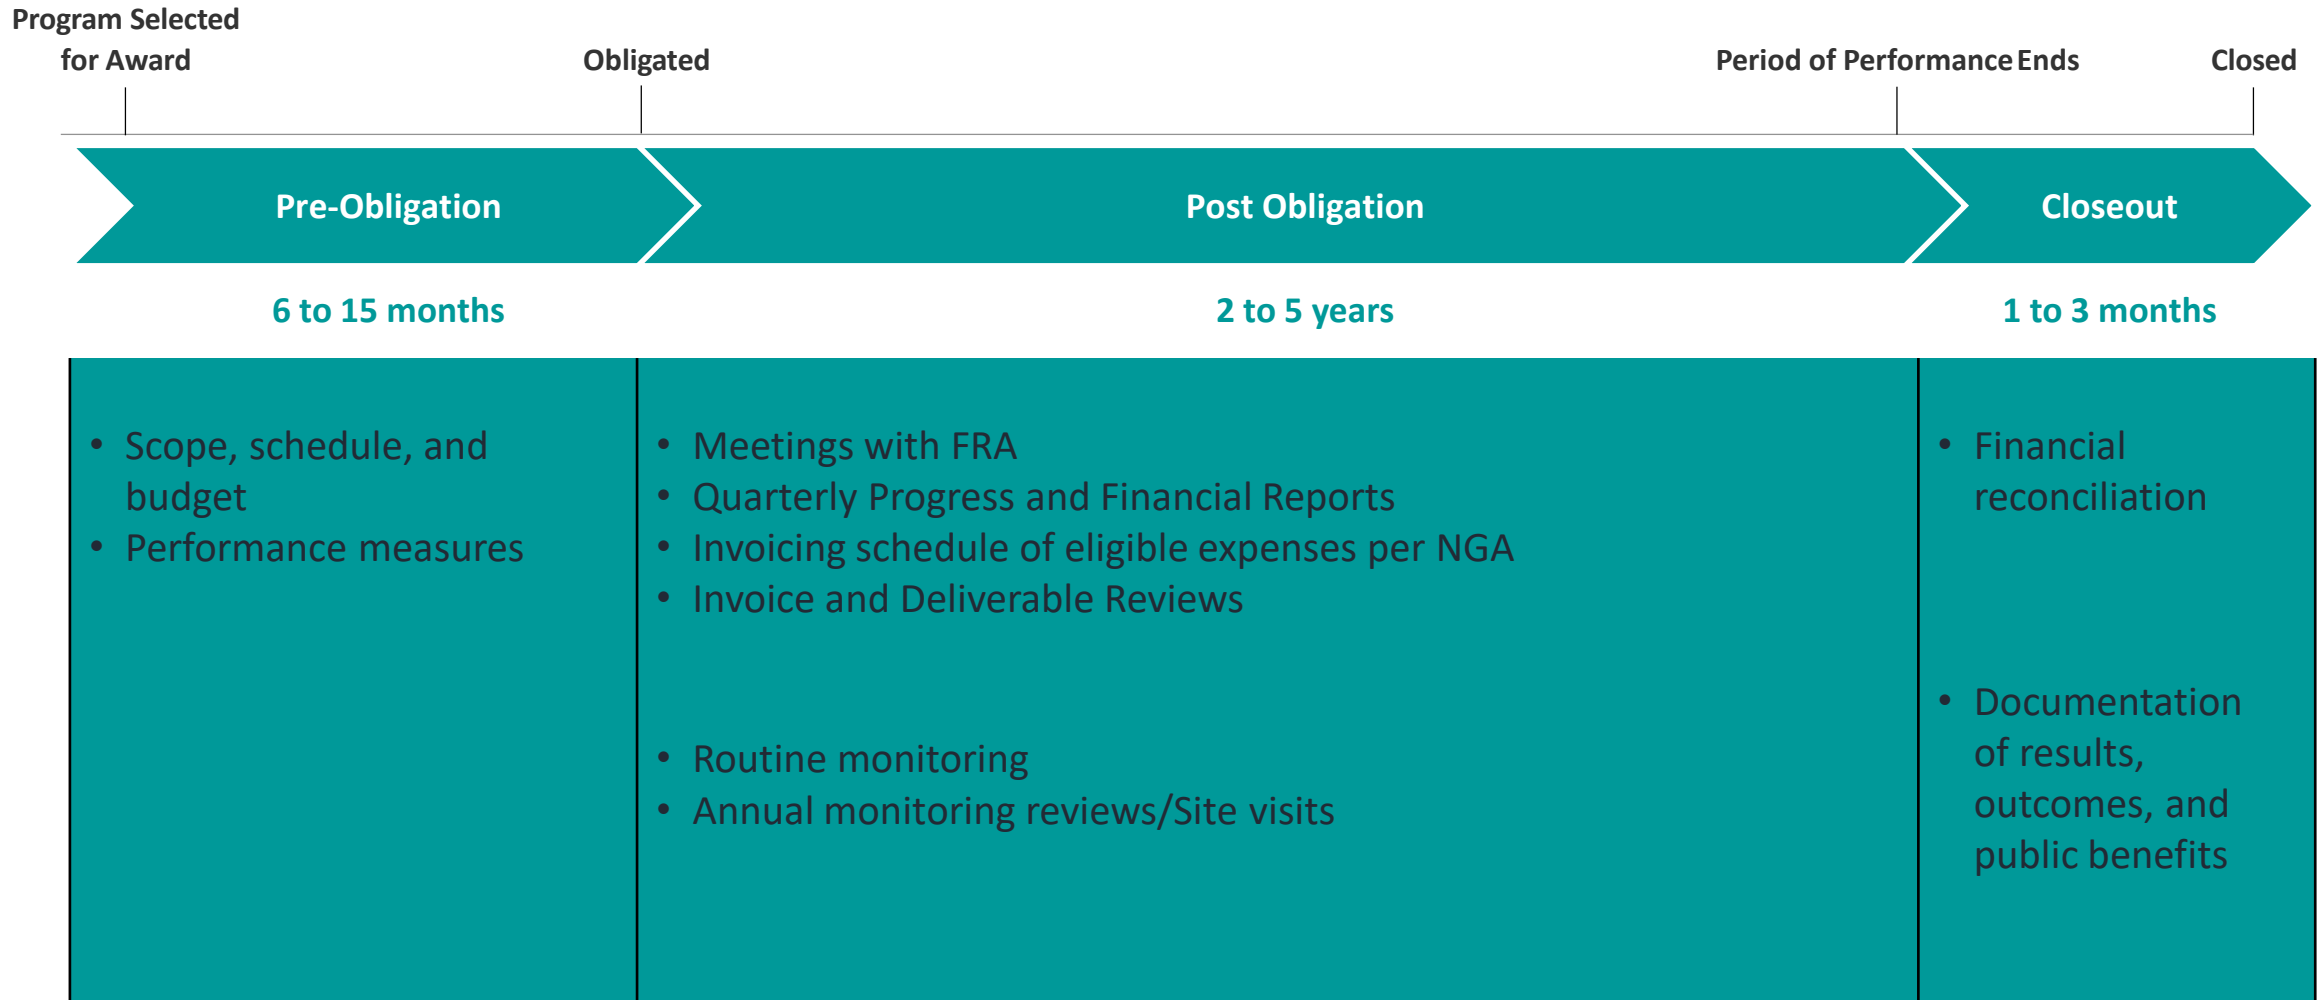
Program Selected for Award

Obligated

Period of Performance Ends

Closed

Pre-Obligation

Post Obligation

Closeout

6 to 15 months

2 to 5 years

1 to 3 months

- Scope, schedule, and budget
- Performance measures

- Meetings with FRA
- Quarterly Progress and Financial Reports
- Invoicing schedule of eligible expenses per NGA
- Invoice and Deliverable Reviews

- Routine monitoring
- Annual monitoring reviews/Site visits

- Financial reconciliation

- Documentation of results, outcomes, and public benefits